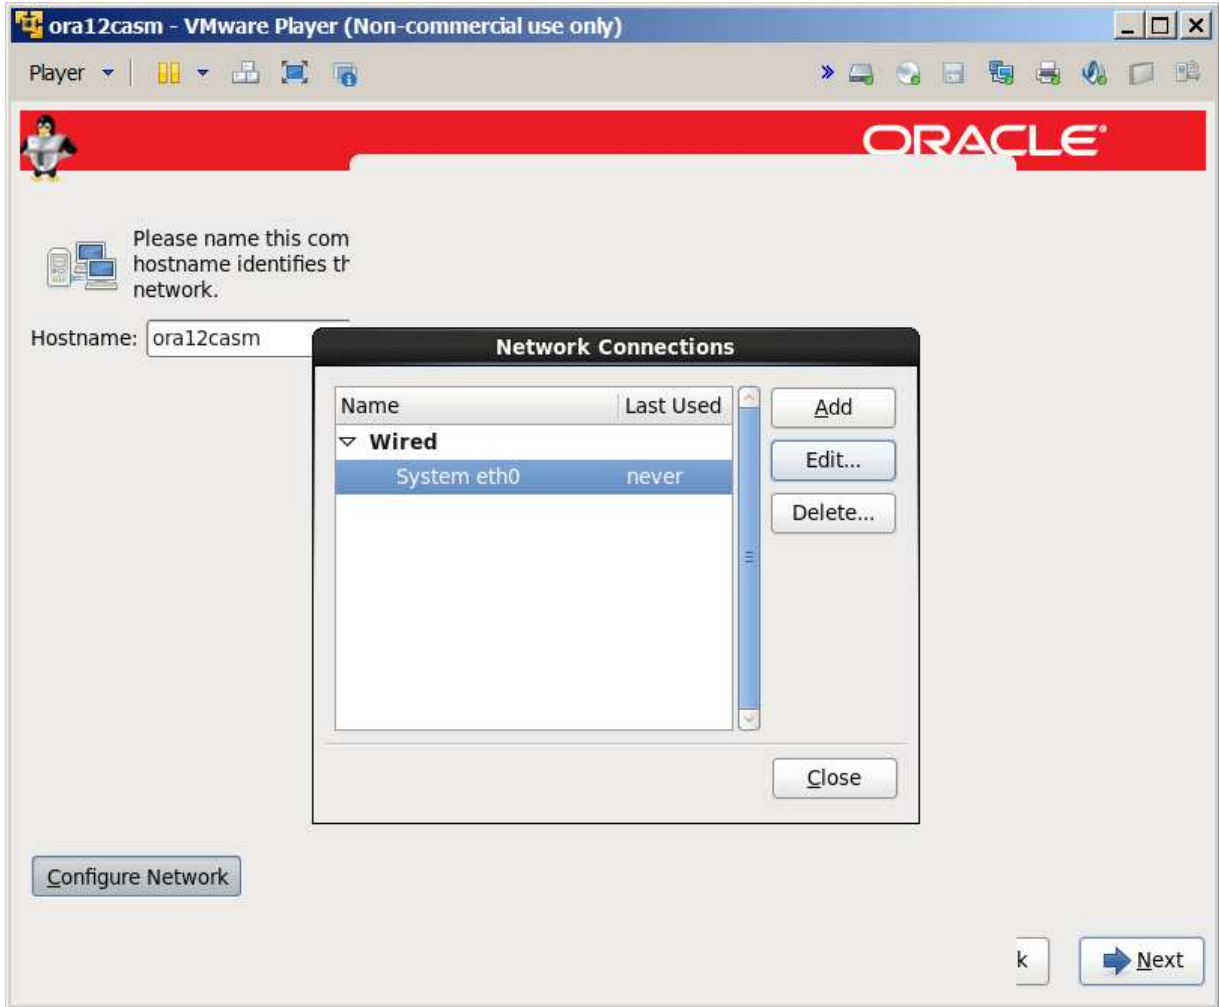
ora12casm - VMware Player (Non-commercial use only)

Player

ORACLE

Please name this com
hostname identifies th
network.

Hostname: ora12casm

Network Connections

| Name | Last Used |
|---|---|
| Wired | |
| System eth0 | never |

Add

Edit...

Delete...

Close

Configure Network

k

Next